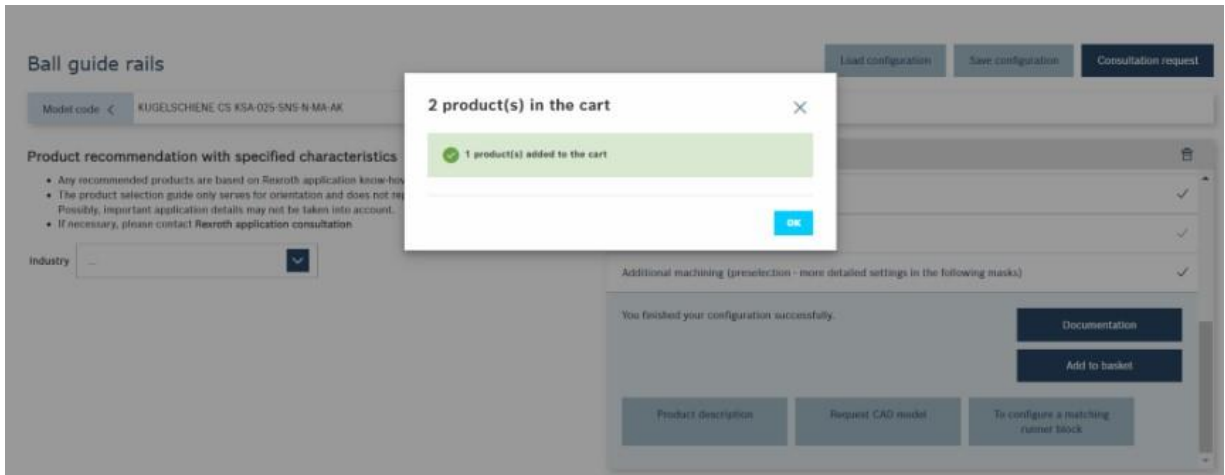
Ball guide rails

Load configuration Save configuration Consultation request

Model code < KUGELSCHIENE CS KSA-025-SNS-N-MA-AK

Product recommendation with specified characteristics

• Any recommended products are based on Rexroth application know-ho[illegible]
• The product selection guide only serves for orientation and does not re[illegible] Possibly, important application details may not be taken into account.
• If necessary, please contact Rexroth application consultation

Industry ...

2 product(s) in the cart

1 product(s) added to the cart

OK

Additional machining (preselection - more detailed settings in the following masks)

You finished your configuration successfully.

Documentation

Add to basket

Product description

Request CAD model

To configure a matching runner block